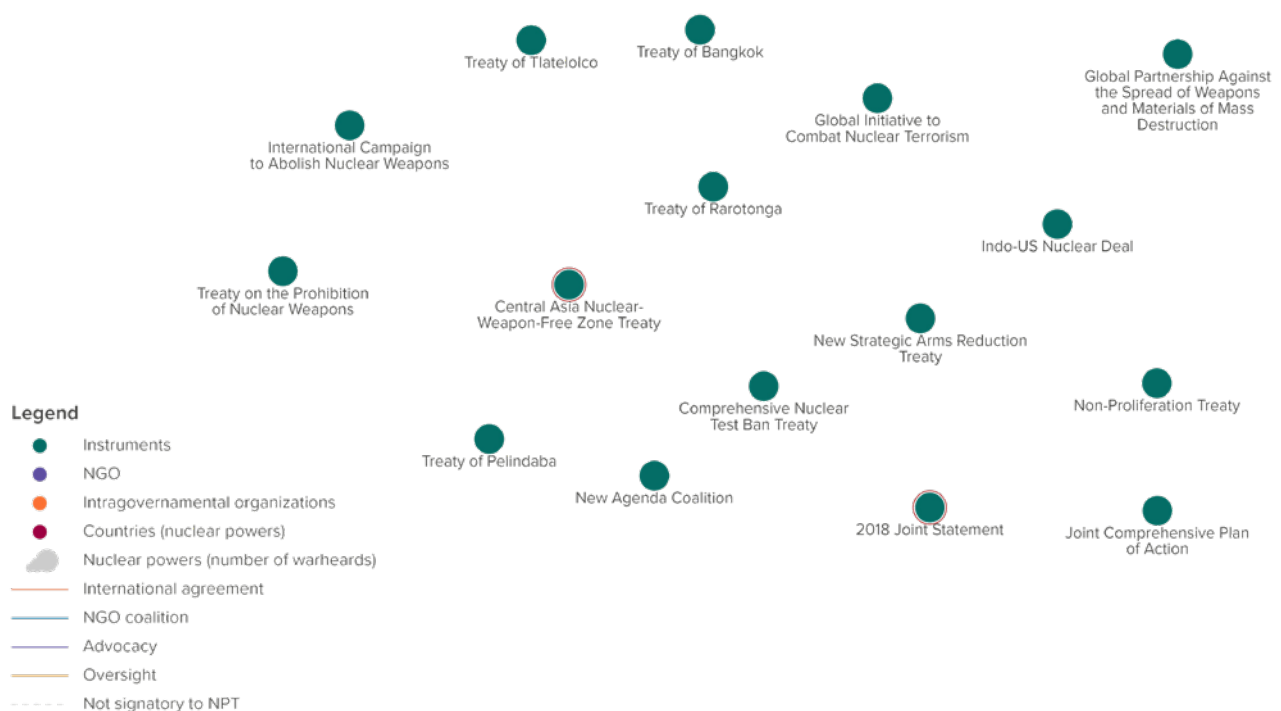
Treaty of Tlatelolco

Treaty of Bangkok

Global Partnership Against the Spread of Weapons and Materials of Mass Destruction

Global Initiative to Combat Nuclear Terrorism

International Campaign to Abolish Nuclear Weapons

Treaty of Rarotonga

Indo-US Nuclear Deal

Treaty on the Prohibition of Nuclear Weapons

Central Asia Nuclear-Weapon-Free Zone Treaty

New Strategic Arms Reduction Treaty

Comprehensive Nuclear Test Ban Treaty

Non-Proliferation Treaty

Treaty of Pelindaba

New Agenda Coalition

2018 Joint Statement

Joint Comprehensive Plan of Action

Legend
Instruments
NGO
Intragovernamental organizations
Countries (nuclear powers)
Nuclear powers (number of warheards)
International agreement
NGO coalition
Advocacy
Oversight
Not signatory to NPT